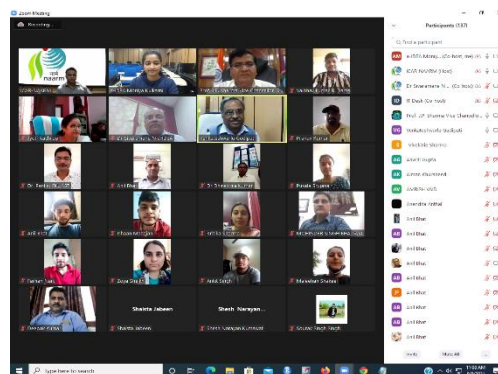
Zoom Meeting

Recording

Participants (337)

Find a participant

Dr. Sunil Jain

Prof. J.P. Sharma Vice Chancellor

Anil Bhat

Anil Bhat

Anil Bhat

Anil Bhat

Anil Bhat

Anil Bhat

Anil Bhat

Anil Bhat

Anil Bhat

Shaista Jabeen

Sheth Narayan...

Shaista Jabeen

Sheth Narayan Umakant

Shubhir Singh Singh

Anil Bhat

Ankit Singh

Type here to search

Invite

Mute All

11:00 AM